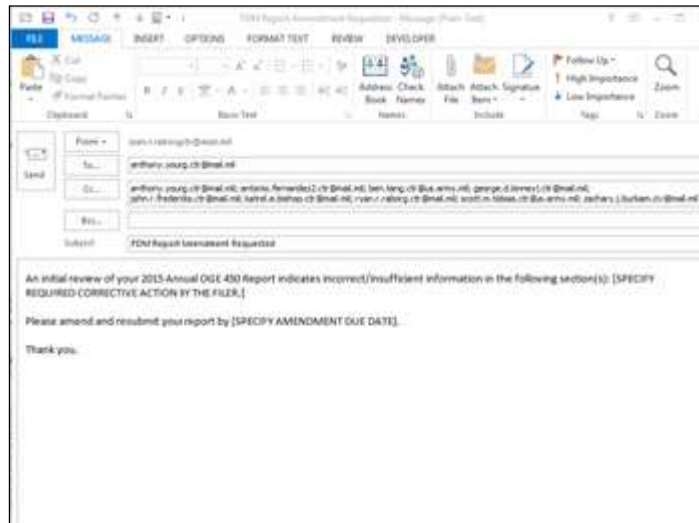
FDM Report Amendment Requested - Message (Plain Text)

FILE MESSAGE INSERT OPTIONS FORMAT TEXT REVIEW DEVELOPER

Cut
Copy
Paste
Format Painter
Clipboard

Basic Text

Address Book Check Names
Names

Attach File Attach Item Signature
Include

Follow Up
High Importance
Low Importance
Tags

Zoom
Zoom

Send

From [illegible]

To... anthony.young.ctr@mail.mil

Cc... anthony.young.ctr@mail.mil; antonio.fernandez2.ctr@mail.mil; ben.tang.ctr@us.army.mil; george.d.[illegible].ctr@mail.mil; john.r.fredericks.ctr@mail.mil; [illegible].ctr@mail.mil; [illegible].ctr@mail.mil; scott.m.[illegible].ctr@us.army.mil; zachary.j.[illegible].ctr@mail.mil

Bcc...

Subject FDM Report Amendment Requested

An initial review of your 2015 Annual OGE 450 Report indicates incorrect/insufficient information in the following section(s): [SPECIFY REQUIRED CORRECTIVE ACTION BY THE FILER.]

Please amend and resubmit your report by [SPECIFY AMENDMENT DUE DATE].

Thank you.